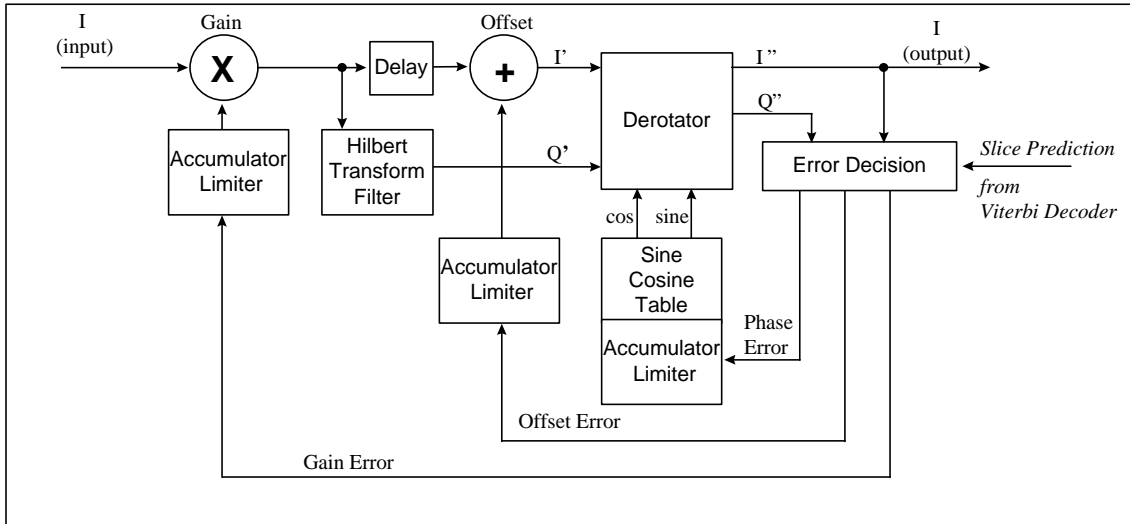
I
(input)

Gain

X

Delay

Offset

+

I’

Derotator

I ”

I
(output)

Q”

Accumulator Limiter

Hilbert Transform Filter

Q’

Error Decision

Slice Prediction

from
Viterbi Decoder

cos

sine

Accumulator Limiter

Sine Cosine Table

Phase Error

Accumulator Limiter

Offset Error

Gain Error